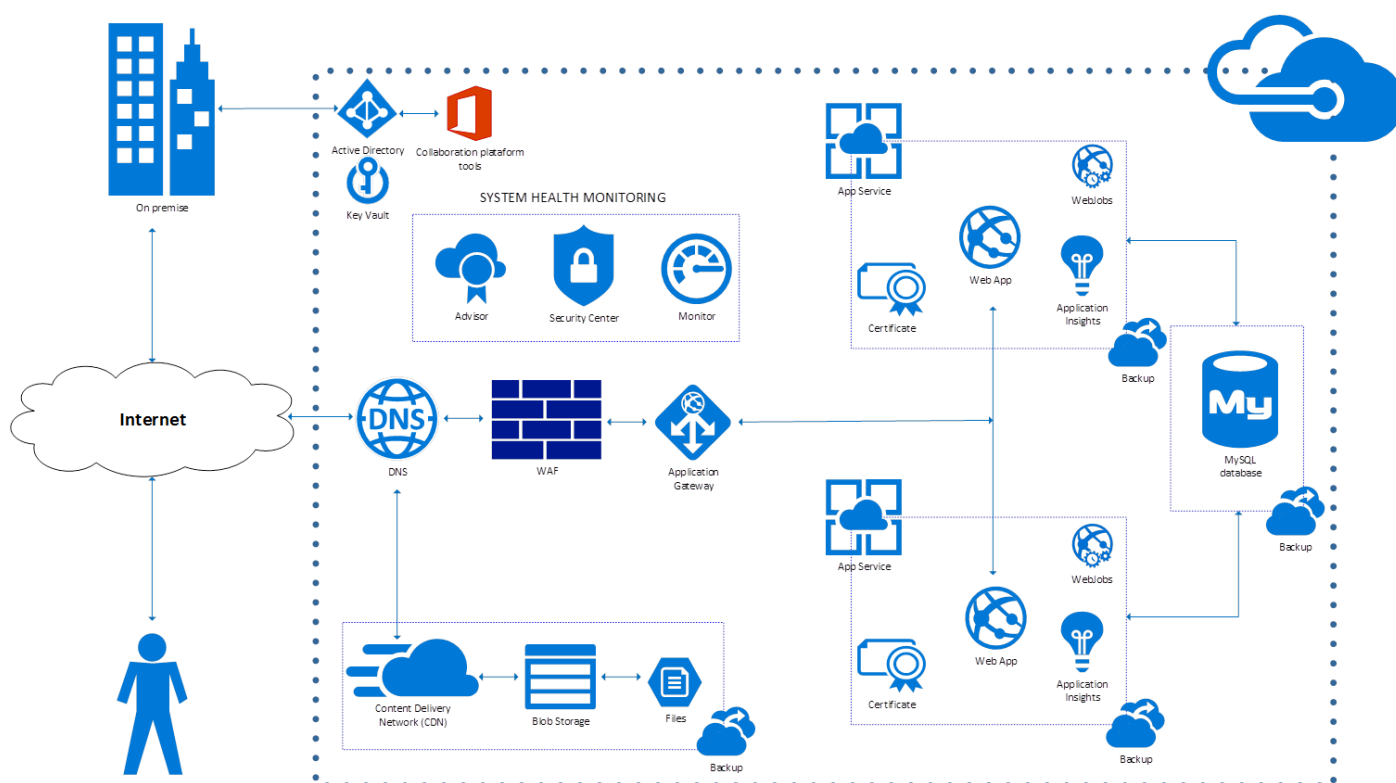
On premise

Active Directory

Collaboration plataform tools

Key Vault

SYSTEM HEALTH MONITORING

Advisor

Security Center

Monitor

Internet

DNS

DNS

WAF

Application Gateway

Content Delivery Network (CDN)

Blob Storage

Files

Backup

App Service

WebJobs

Web App

Certificate

Application Insights

Backup

My

MySQL database

Backup

App Service

WebJobs

Web App

Certificate

Application Insights

Backup